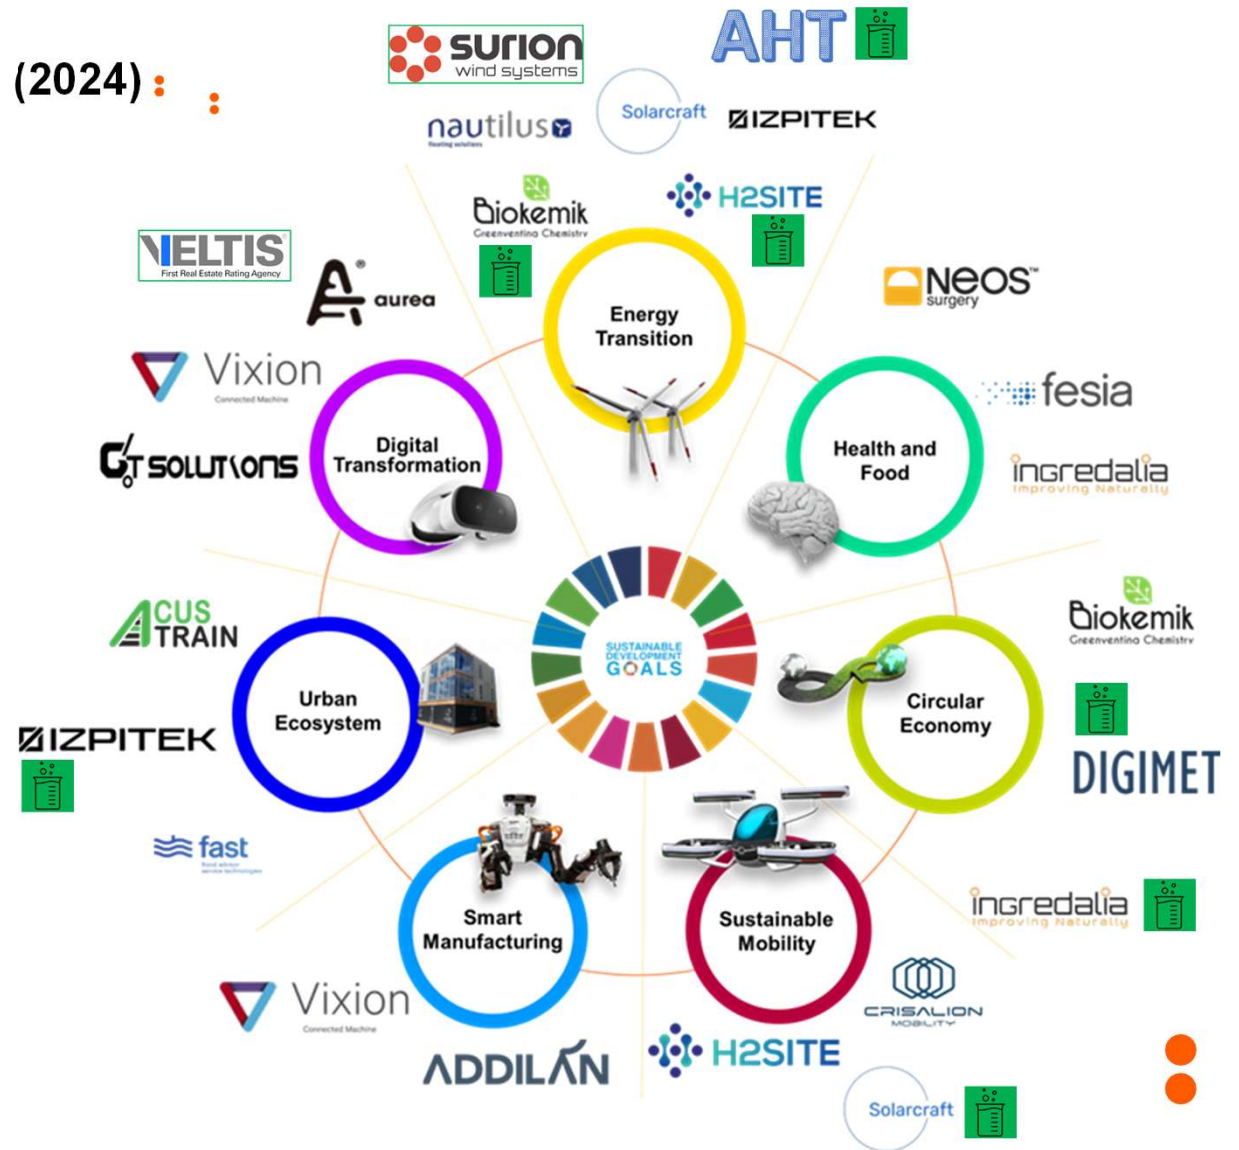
(2024) :

surion wind systems

AHT

Solarcraft

nautilus floating solutions

IZPITEK

Biokemik Greenventing Chemistry

H2SITE

VELTIS First Real Estate Rating Agency

aurea

NEOS surgery

Energy Transition

Vixion Connected Machine

fesia

GT SOLUTIONS

Digital Transformation

Health and Food

ingredalia Improving Naturally

SUSTAINABLE DEVELOPMENT GOALS

Biokemik Greenventing Chemistry

ACUS TRAIN

Urban Ecosystem

Circular Economy

IZPITEK

DIGIMET

fast

Smart Manufacturing

Sustainable Mobility

ingredalia Improving Naturally

Vixion Connected Machine

CRISALION MOBILITY

ADDILAN

H2SITE

Solarcraft